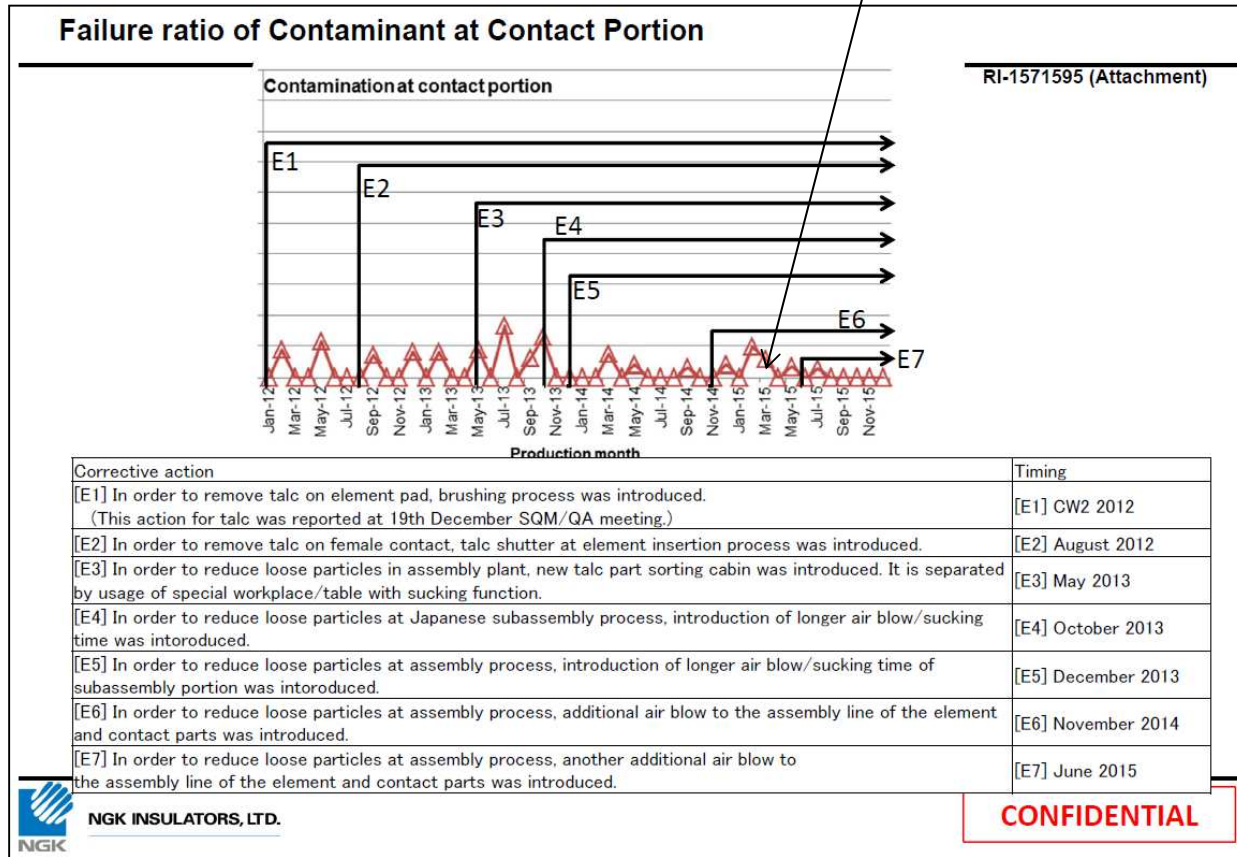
Failure ratio of Contaminant at Contact Portion

RI-1571595 (Attachment)

Contamination at contact portion

E1
E2
E3
E4
E5
E6
E7

Jan-12 Mar-12 May-12 Jul-12 Sep-12 Nov-12 Jan-13 Mar-13 May-13 Jul-13 Sep-13 Nov-13 Jan-14 Mar-14 May-14 Jul-14 Sep-14 Nov-14 Jan-15 Mar-15 May-15 Jul-15 Sep-15 Nov-15

Production month

| Corrective action | Timing |
|---|---|
| [E1] In order to remove talc on element pad, brushing process was introduced. (This action for talc was reported at 19th December SQM/QA meeting.) | [E1] CW2 2012 |
| [E2] In order to remove talc on female contact, talc shutter at element insertion process was introduced. | [E2] August 2012 |
| [E3] In order to reduce loose particles in assembly plant, new talc part sorting cabin was introduced. It is separated by usage of special workplace/table with sucking function. | [E3] May 2013 |
| [E4] In order to reduce loose particles at Japanese subassembly process, introduction of longer air blow/sucking time was intoroduced. | [E4] October 2013 |
| [E5] In order to reduce loose particles at assembly process, introduction of longer air blow/sucking time of subassembly portion was intoroduced. | [E5] December 2013 |
| [E6] In order to reduce loose particles at assembly process, additional air blow to the assembly line of the element and contact parts was introduced. | [E6] November 2014 |
| [E7] In order to reduce loose particles at assembly process, another additional air blow to the assembly line of the element and contact parts was introduced. | [E7] June 2015 |

NGK INSULATORS, LTD.
NGK
CONFIDENTIAL